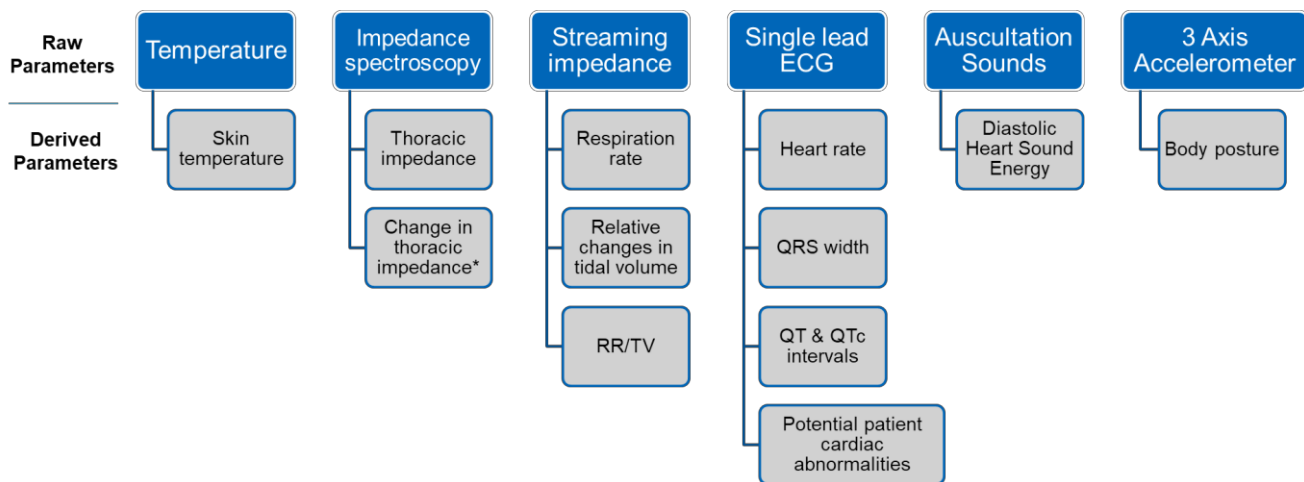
Raw Parameters

Derived Parameters

Temperature

Skin temperature

Impedance spectroscopy

Thoracic impedance

Change in thoracic impedance*

Streaming impedance

Respiration rate

Relative changes in tidal volume

RR/TV

Single lead ECG

Heart rate

QRS width

QT & QTc intervals

Potential patient cardiac abnormalities

Auscultation Sounds

Diastolic Heart Sound Energy

3 Axis Accelerometer

Body posture